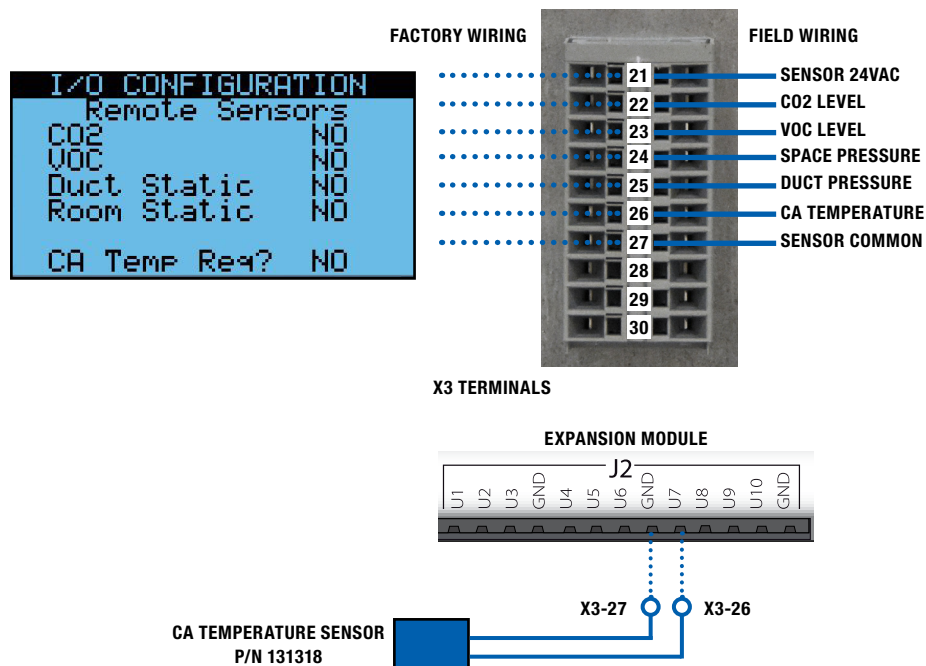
I/O CONFIGURATION
Remote Sensors
CO2 NO
VOC NO
Duct Static NO
Room Static NO

CA Temp Req? NO

FACTORY WIRING

FIELD WIRING

21 SENSOR 24VAC
22 CO2 LEVEL
23 VOC LEVEL
24 SPACE PRESSURE
25 DUCT PRESSURE
26 CA TEMPERATURE
27 SENSOR COMMON
28
29
30

X3 TERMINALS

EXPANSION MODULE

J2

U1 U2 U3 GND U4 U5 U6 GND U7 U8 U9 U10 GND

X3-27 X3-26

CA TEMPERATURE SENSOR
P/N 131318